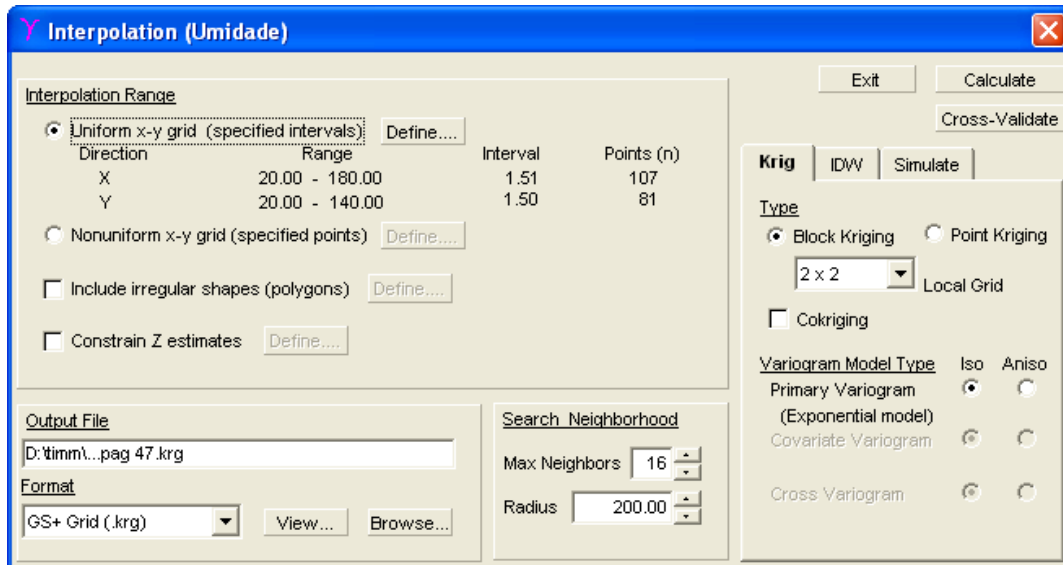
Interpolation (Umidade)

Exit
Calculate
Cross-Validate

Interpolation Range

Uniform x-y grid (specified intervals) Define....

| Direction | Range | Interval | Points (n) |
|---|---|---|---|
| X | 20.00 - 180.00 | 1.51 | 107 |
| Y | 20.00 - 140.00 | 1.50 | 81 |

Nonuniform x-y grid (specified points) Define....

Include irregular shapes (polygons) Define....

Constrain Z estimates Define....

Krig IDW Simulate

Type
Block Kriging Point Kriging
2 x 2 Local Grid
Cokriging

Variogram Model Type Iso Aniso
Primary Variogram
(Exponential model)
Covariate Variogram
Cross Variogram

Output File
D:\timm\...pag 47.krg
Format
GS+ Grid (.krg) View... Browse...

Search Neighborhood
Max Neighbors 16
Radius 200.00